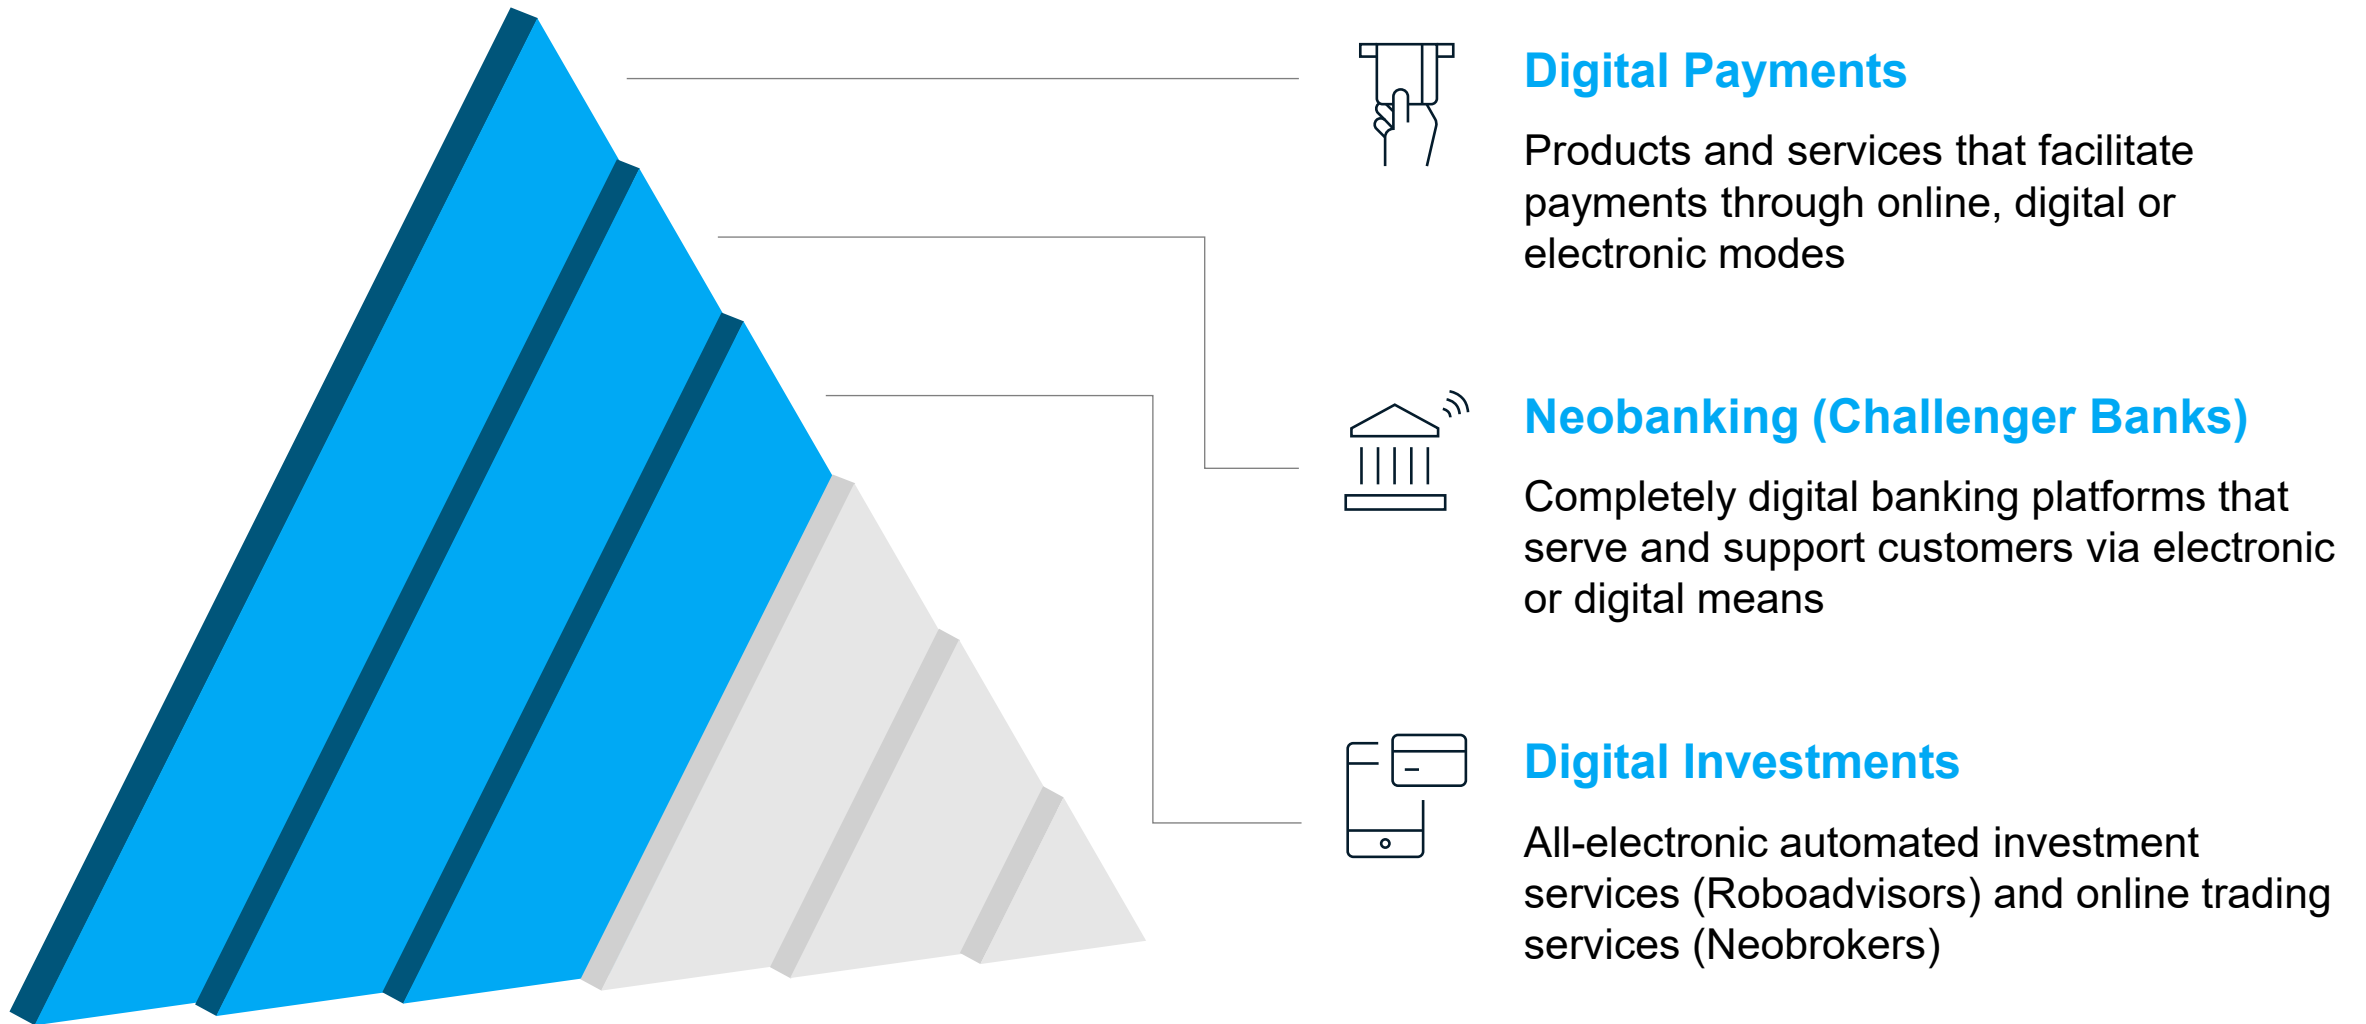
Digital Payments

Products and services that facilitate payments through online, digital or electronic modes

Neobanking (Challenger Banks)

Completely digital banking platforms that serve and support customers via electronic or digital means

Digital Investments

All-electronic automated investment services (Roboadvisors) and online trading services (Neobrokers)